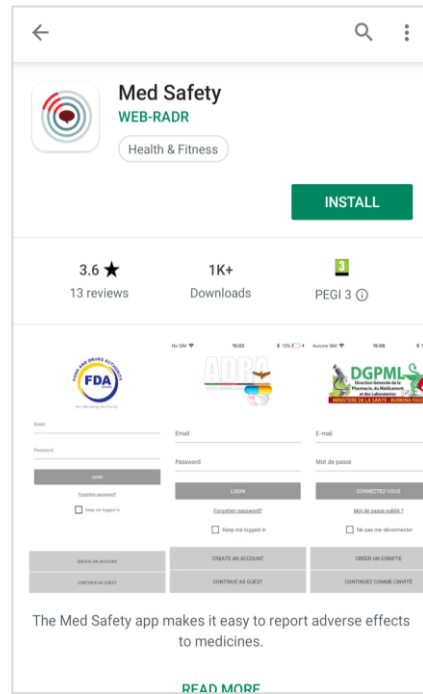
Med Safety

WEB-RADR

Health & Fitness

INSTALL

3.6 ★
13 reviews

1K+
Downloads

3
PEGI 3 ⓘ

FOOD AND DRUGS AUTHORITY
FDA
GHANA

Email

Password

LOGIN

Forgotten password?

Keep me logged in

CREATE AN ACCOUNT

CONTINUE AS GUEST

No SIM 15:02 13%

ADRA

Email

Password

LOGIN

Forgotten password?

Keep me logged in

CREATE AN ACCOUNT

CONTINUE AS GUEST

Aucune SIM 15:08

DGPML
Direction Générale de la Pharmacie, du Médicament et des Laboratoires
MINISTERE DE LA SANTE - BURKINA FASO

E-mail

Mot de passe

CONNECTEZ-VOUS

Mot de passe oublié ?

Ne pas me déconnecter

CRÉER UN COMPTE

CONTINUEZ COMME INVITÉ

The Med Safety app makes it easy to report adverse effects to medicines.

READ MORE